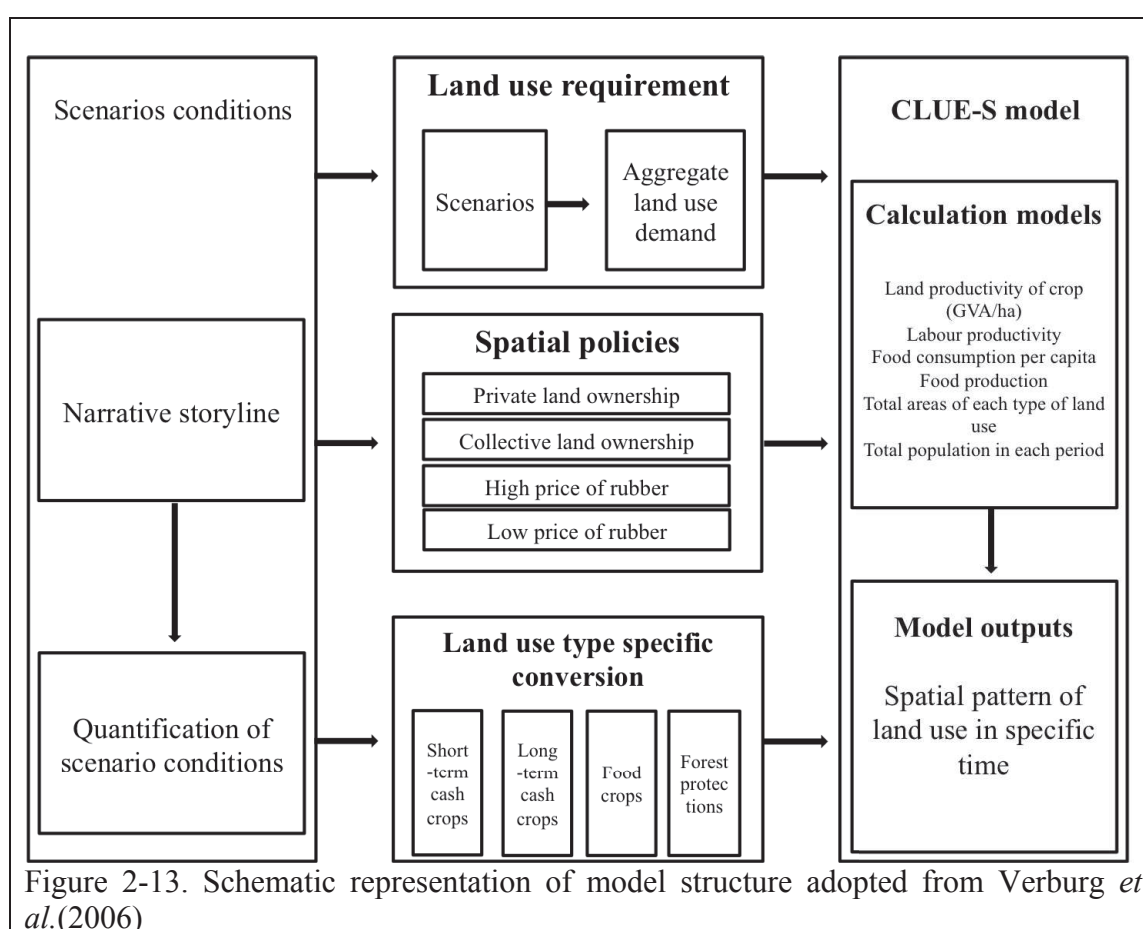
Scenarios conditions

Narrative storyline

Quantification of scenario conditions

Land use requirement

Scenarios

Aggregate land use demand

Spatial policies

Private land ownership

Collective land ownership

High price of rubber

Low price of rubber

Land use type specific conversion

Short -term cash crops

Long -term cash crops

Food crops

Forest protections

CLUE-S model

Calculation models

Land productivity of crop (GVA/ha)
Labour productivity
Food consumption per capita
Food production
Total areas of each type of land use
Total population in each period

Model outputs

Spatial pattern of land use in specific time

Figure 2-13. Schematic representation of model structure adopted from Verburg et al.(2006)